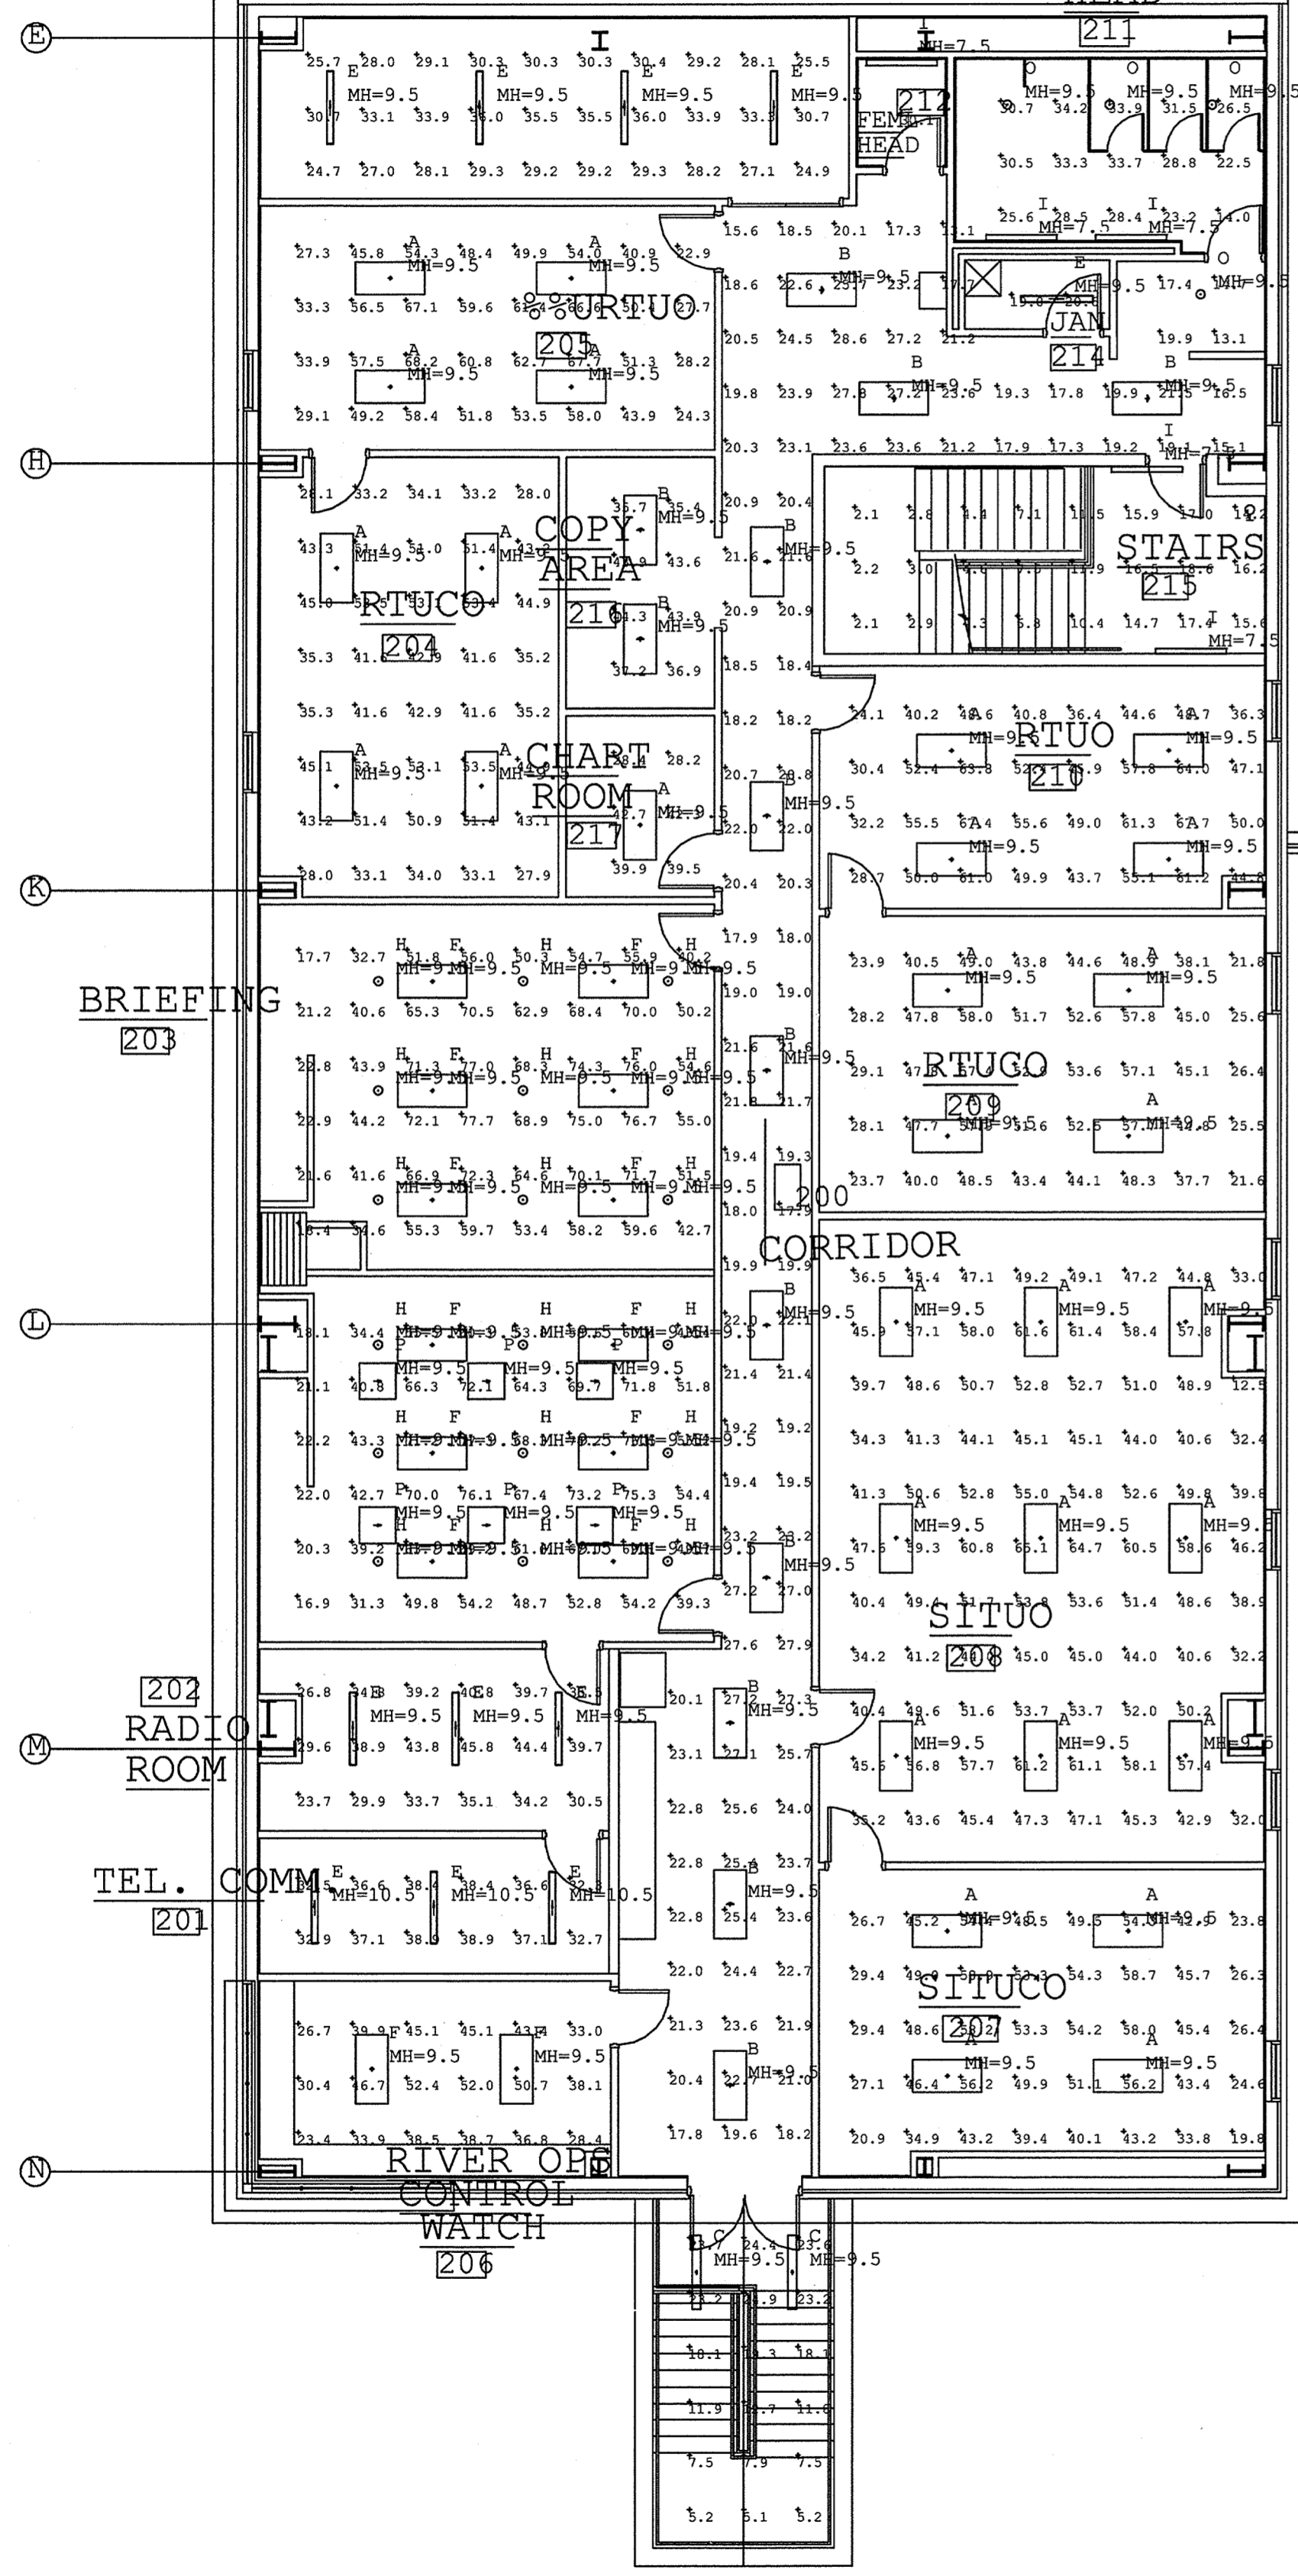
E
H
K
L
M
N

HEAD
211
MH=7.5

25.7 28.0 29.1 30.3 30.3 30.3 30.4 29.2 28.1 25.5
E MH=9.5 E MH=9.5 E MH=9.5 E MH=9.5
30.7 33.1 33.9 36.0 35.5 35.5 36.0 33.9 33.3 30.7
24.7 27.0 28.1 29.3 29.2 29.2 29.3 28.2 27.1 24.9

FEM HEAD
212

MH=9.5 MH=9.5 MH=9.5
30.7 34.2 33.9 31.5 26.5
30.5 33.3 33.7 28.8 22.5
25.6 28.5 28.4 23.2 14.0
MH=7.5 MH=7.5

JAN
214

%%URTUO
205

27.3 45.8 54.3 48.4 49.9 54.0 40.9 22.9
A MH=9.5 A MH=9.5
33.3 56.5 67.1 59.6 27.7
33.9 57.5 68.2 60.8 62.7 67.7 51.3 28.2
A MH=9.5 A MH=9.5
29.1 49.2 58.4 51.8 53.5 58.0 43.9 24.3

15.6 18.5 20.1 17.3 11.1
B MH=9.5
18.6 22.6 23.7 23.2 17.7 19.0 20.1 MH=9.5 17.4 MH=9.5
20.5 24.5 28.6 27.2 21.2 19.9 13.1
B MH=9.5 B MH=9.5
19.8 23.9 27.8 27.2 23.6 19.3 17.8 19.9 21.5 16.5
20.3 23.1 23.6 23.6 21.2 17.9 17.3 19.2 19.1 15.1
MH=7.5

RTUCO
204

28.1 33.2 34.1 33.2 28.0
A MH=9.5 A MH=9.5
43.3 51.4 51.0 51.4 43.3
45.0 53.4 44.9
35.3 41.6 42.9 41.6 35.2
35.3 41.6 42.9 41.6 35.2
A MH=9.5 A MH=9.5
45.1 53.5 53.1 53.5
43.2 51.4 50.9 51.4 43.1
28.0 33.1 34.0 33.1 27.9

COPY AREA
216
35.7 35.4 B MH=9.5
43.6
43.9 B MH=9.5
37.2 36.9

CHART ROOM
217
28.2
42.7 A MH=9.5
39.9 39.5

20.9 20.4
B MH=9.5
21.6 21.6
20.9 20.9
18.5 18.4
18.2 18.2
20.7 28.8
B MH=9.5
22.0 22.0
20.4 20.3

STAIRS
215
2.1 2.8 4.4 7.1 11.5 15.9 17.0 14.2
2.2 3.0 11.9 16.5 18.6 16.2
2.1 2.9 3.3 5.8 10.4 14.7 17.4 15.6
MH=7.5

RTUO
210
24.1 40.2 48.6 40.8 36.4 44.6 48.7 36.3
A MH=9.5 A MH=9.5
30.4 52.4 63.8 52.4 55.9 57.8 64.0 47.1
32.2 55.5 62.4 55.6 49.0 61.3 62.7 50.0
A MH=9.5 A MH=9.5
28.7 50.0 61.0 49.9 43.7 55.1 61.2 44.8

BRIEFING
203

17.7 32.7 51.8 56.0 50.3 54.7 55.9 40.2
H F H F H
MH=9 MH=9.5 MH=9.5 MH=9 MH=9.5
21.2 40.6 65.3 70.5 62.9 68.4 70.0 50.2
22.8 43.9 71.3 77.0 68.3 74.3 76.0 54.6
MH=9 MH=9.5 MH=9.5 MH=9 MH=9.5
22.9 44.2 72.1 77.7 68.9 75.0 76.7 55.0
21.6 41.6 66.9 72.3 64.6 70.1 71.7 51.5
MH=9 MH=9.5 MH=9.5 MH=9 MH=9.5
18.4 34.6 55.3 59.7 53.4 58.2 59.6 42.7

17.9 18.0
19.0 19.0
21.6 21.6 B MH=9.5
21.8 21.7
19.4 19.3
18.0 17.9
200
CORRIDOR

RTUGO
209
23.9 40.5 49.0 43.8 44.6 48.9 38.1 21.8
A MH=9.5 A MH=9.5
28.2 47.8 58.0 51.7 52.6 57.8 45.0 25.6
29.1 47.8 57.4 52.9 53.6 57.1 45.1 26.4
A MH=9.5 A MH=9.5
28.1 47.7 55.6 52.5 57.1 48.8 25.5
23.7 40.0 48.5 43.4 44.1 48.3 37.7 21.6

H F H F H
18.1 34.4 MH=9 MH=9.5 MH=9.5 MH=9 MH=9.5
P MH=9.5 P MH=9.5 P MH=9.5
21.1 40.8 66.3 72.1 64.3 69.7 71.8 51.8
H F H F H
22.2 43.3 MH=9 MH=9.5 MH=9.5 MH=9 MH=9.5
22.0 42.7 70.0 76.1 67.4 73.2 75.3 54.4
P MH=9.5 P MH=9.5 P MH=9.5
H F H F H
20.3 39.2 MH=9 MH=9.5 MH=9.5 MH=9 MH=9.5
16.9 31.3 49.8 54.2 48.7 52.8 54.2 39.3

19.9 19.9
22.0 22.1 B MH=9.5
21.4 21.4
19.2 19.2
19.4 19.5
23.2 23.2
27.2 27.0 B MH=9.5
27.6 27.9

SITUO
208
36.5 45.4 47.1 49.2 49.1 47.2 44.8 33.0
A MH=9.5 A MH=9.5 A MH=9.5
45.9 57.1 58.0 61.6 61.4 58.4 57.8
39.7 48.6 50.7 52.8 52.7 51.0 48.9 12.5
34.3 41.3 44.1 45.1 45.1 44.0 40.6 32.4
41.3 50.6 52.8 55.0 54.8 52.6 49.8 39.8
A MH=9.5 A MH=9.5 A MH=9.5
47.6 59.3 60.8 65.1 64.7 60.5 58.6 46.2
40.4 49.4 51.7 53.8 53.6 51.4 48.6 38.9
34.2 41.2 45.0 45.0 44.0 40.6 32.2
40.4 49.6 51.6 53.7 53.7 52.0 50.2
A MH=9.5 A MH=9.5 A MH=9.5
45.5 56.8 57.7 61.2 61.1 58.1 57.4
35.2 43.6 45.4 47.3 47.1 45.3 42.9 32.0

202
RADIO
ROOM
26.8 34.8 39.2 40.8 39.7 35.6
E MH=9.5 E MH=9.5 E MH=9.5
29.6 38.9 43.8 45.8 44.4 39.7
23.7 29.9 33.7 35.1 34.2 30.5

TEL. COMM.
201
E MH=10.5 E MH=10.5 E MH=10.5
34.5 36.6 38.4 38.4 36.6 32.8
32.9 37.1 38.9 38.9 37.1 32.7

20.1 27.2 27.3
B MH=9.5
23.1 27.1 25.7
22.8 25.6 24.0
22.8 25.4 23.7
B MH=9.5
22.8 25.4 23.6
22.0 24.4 22.7
21.3 23.6 21.9
B MH=9.5
20.4 22.7 21.0
17.8 19.6 18.2

SITUCO
207
A MH=9.5 A MH=9.5
26.7 45.2 54.4 48.5 49.5 54.0 42.5 23.8
29.4 49.0 58.0 53.3 54.3 58.7 45.7 26.3
29.4 48.6 53.3 54.2 58.0 45.4 26.4
A MH=9.5 A MH=9.5
27.1 46.4 56.2 49.9 51.1 56.2 43.4 24.6
20.9 34.9 43.2 39.4 40.1 43.2 33.8 19.8

26.7 39.9 45.1 45.1 43.1 33.0
F MH=9.5 F MH=9.5
30.4 46.7 52.4 52.0 50.7 38.1
23.4 33.9 38.5 38.7 36.8 28.4

RIVER OPS
CONTROL
WATCH
206

C C
21.7 24.4 23.6
MH=9.5 MH=9.5
23.2 22.9 23.2
18.1 18.3 18.1
11.9 11.7 11.6
7.5 7.9 7.5
5.2 5.1 5.2